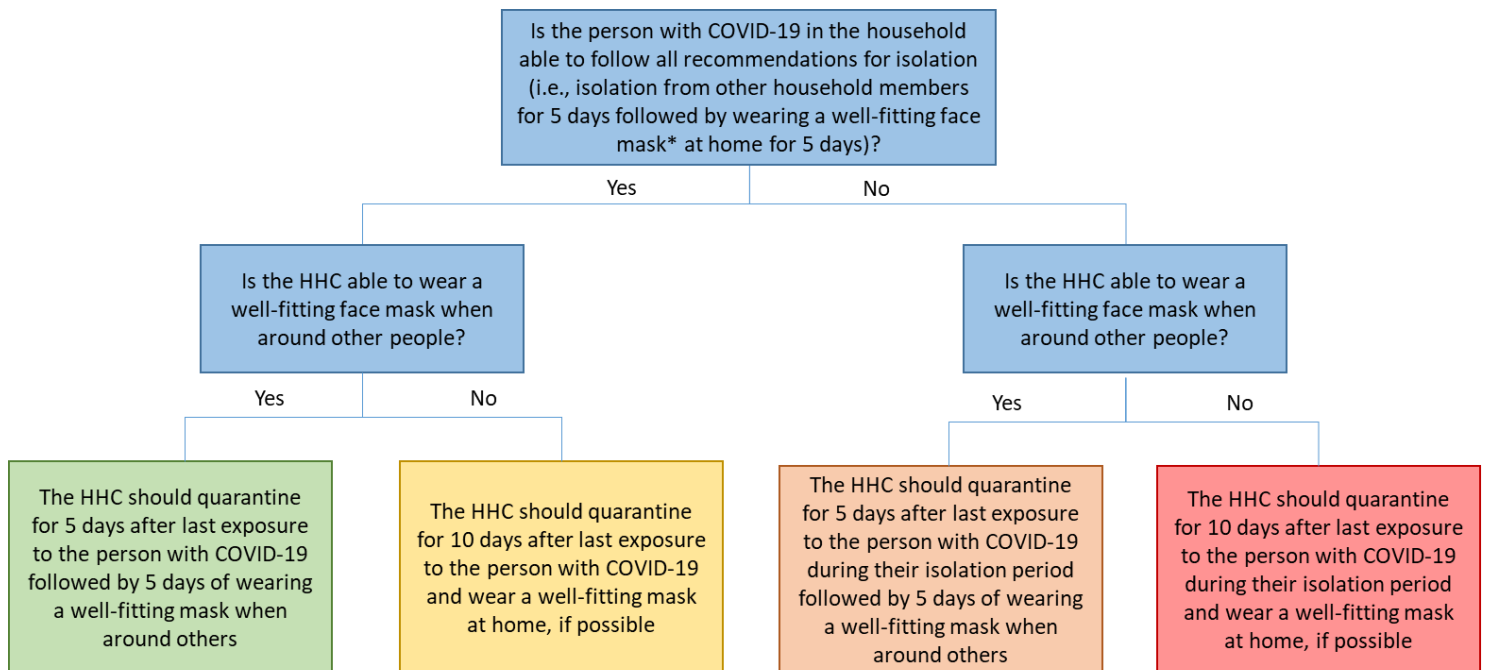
Is the person with COVID-19 in the household able to follow all recommendations for isolation (i.e., isolation from other household members for 5 days followed by wearing a well-fitting face mask* at home for 5 days)?

Yes

No

Is the HHC able to wear a well-fitting face mask when around other people?

Is the HHC able to wear a well-fitting face mask when around other people?

Yes

No

Yes

No

The HHC should quarantine for 5 days after last exposure to the person with COVID-19 followed by 5 days of wearing a well-fitting mask when around others

The HHC should quarantine for 10 days after last exposure to the person with COVID-19 and wear a well-fitting mask at home, if possible

The HHC should quarantine for 5 days after last exposure to the person with COVID-19 during their isolation period followed by 5 days of wearing a well-fitting mask when around others

The HHC should quarantine for 10 days after last exposure to the person with COVID-19 during their isolation period and wear a well-fitting mask at home, if possible